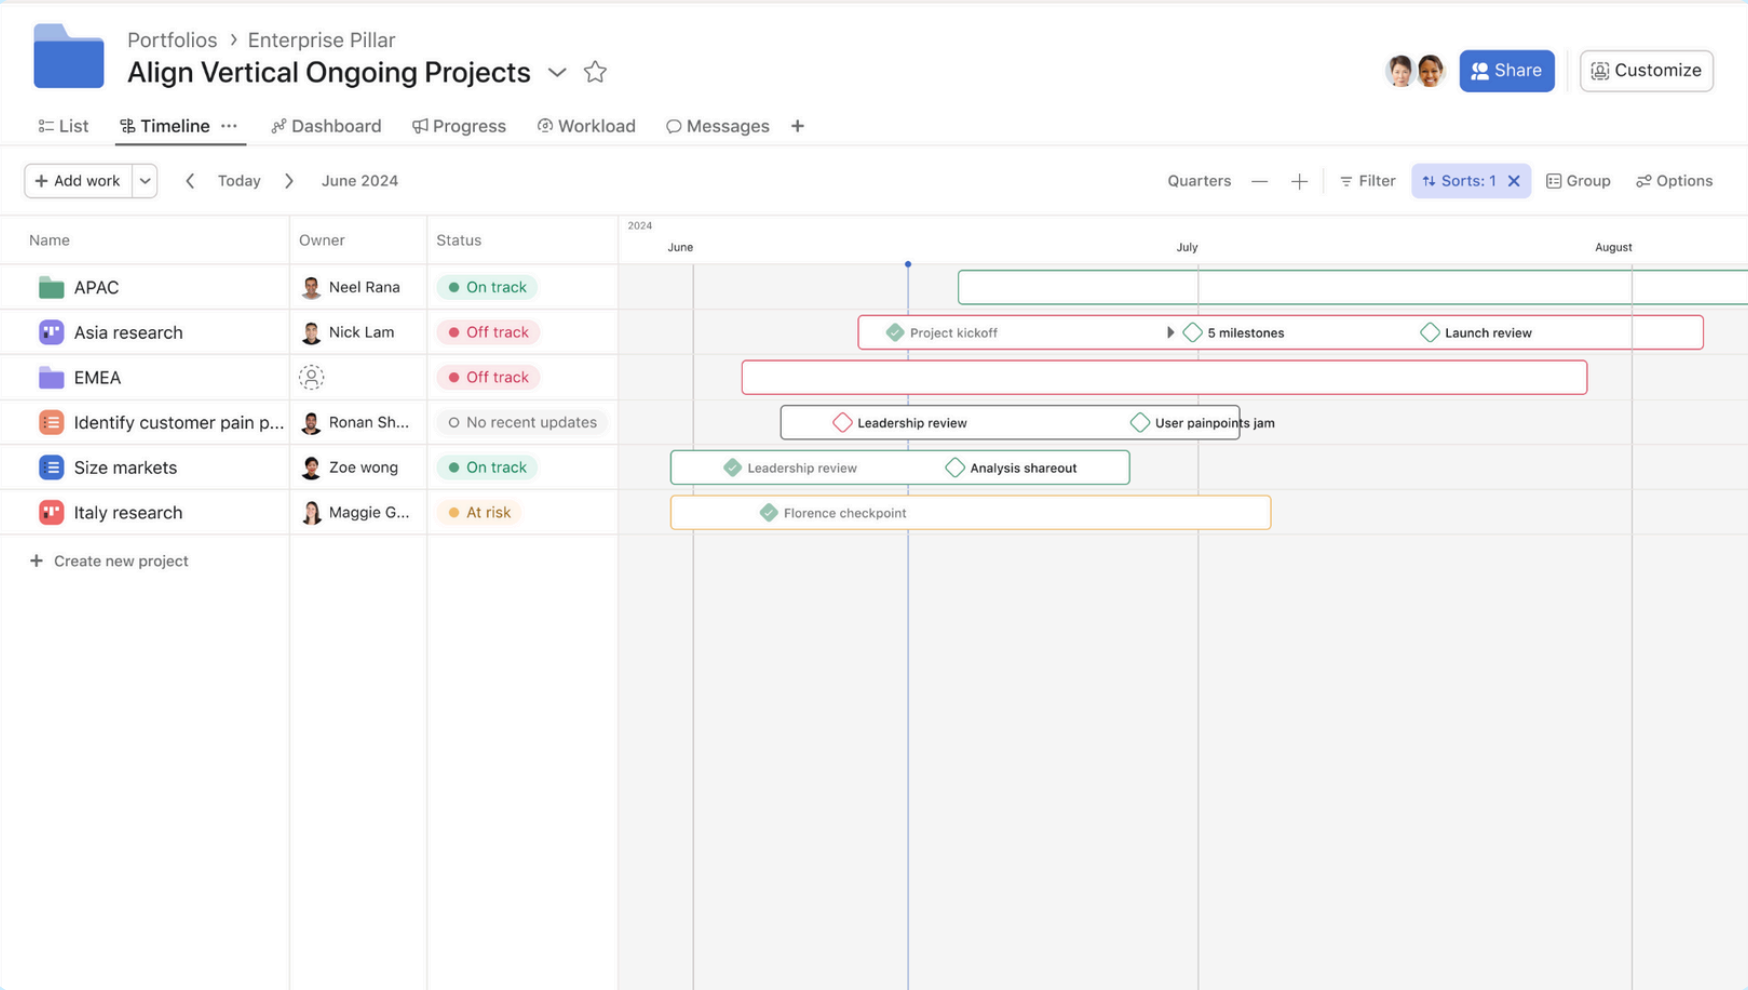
Portfolios > Enterprise Pillar
Align Vertical Ongoing Projects

Share
Customize

List
Timeline
Dashboard
Progress
Workload
Messages

+ Add work
Today
June 2024
Quarters
Filter
Sorts: 1
Group
Options

| Name | Owner | Status |
|---|---|---|
| APAC | Neel Rana | On track |
| Asia research | Nick Lam | Off track |
| EMEA | | Off track |
| Identify customer pain p... | Ronan Sh... | No recent updates |
| Size markets | Zoe wong | On track |
| Italy research | Maggie G... | At risk |

+ Create new project

2024
June
July
August

Project kickoff
5 milestones
Launch review
Leadership review
User painpoints jam
Leadership review
Analysis shareout
Florence checkpoint